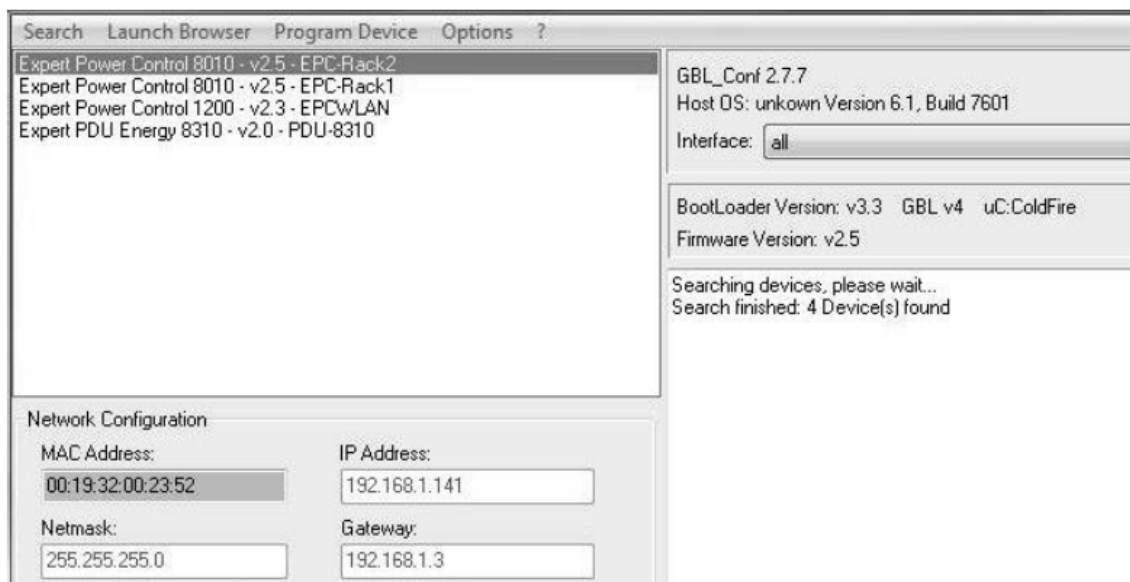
Search Launch Browser Program Device Options ?

Expert Power Control 8010 - v2.5 - EPC-Rack2
Expert Power Control 8010 - v2.5 - EPC-Rack1
Expert Power Control 1200 - v2.3 - EPCWLAN
Expert PDU Energy 8310 - v2.0 - PDU-8310

GBL_Conf 2.7.7
Host OS: unkown Version 6.1, Build 7601
Interface: all

BootLoader Version: v3.3 GBL v4 uC:ColdFire
Firmware Version: v2.5

Searching devices, please wait...
Search finished: 4 Device(s) found

Network Configuration
MAC Address:
00:19:32:00:23:52
IP Address:
192.168.1.141
Netmask:
255.255.255.0
Gateway:
192.168.1.3